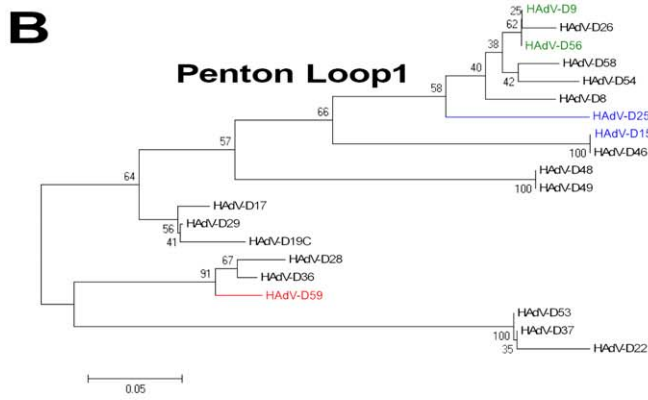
B

Penton Loop1

25
HAdV-D9
62
HAdV-D26
38
HAdV-D56
40
HAdV-D58
42
HAdV-D54
58
HAdV-D8
66
HAdV-D25
HAdV-D15
100
HAdV-D46
57
HAdV-D48
100
HAdV-D49
64
HAdV-D17
HAdV-D29
56
41
HAdV-D19C
67
HAdV-D28
91
HAdV-D36
HAdV-D59
HAdV-D53
100
HAdV-D37
35
HAdV-D22

0.05